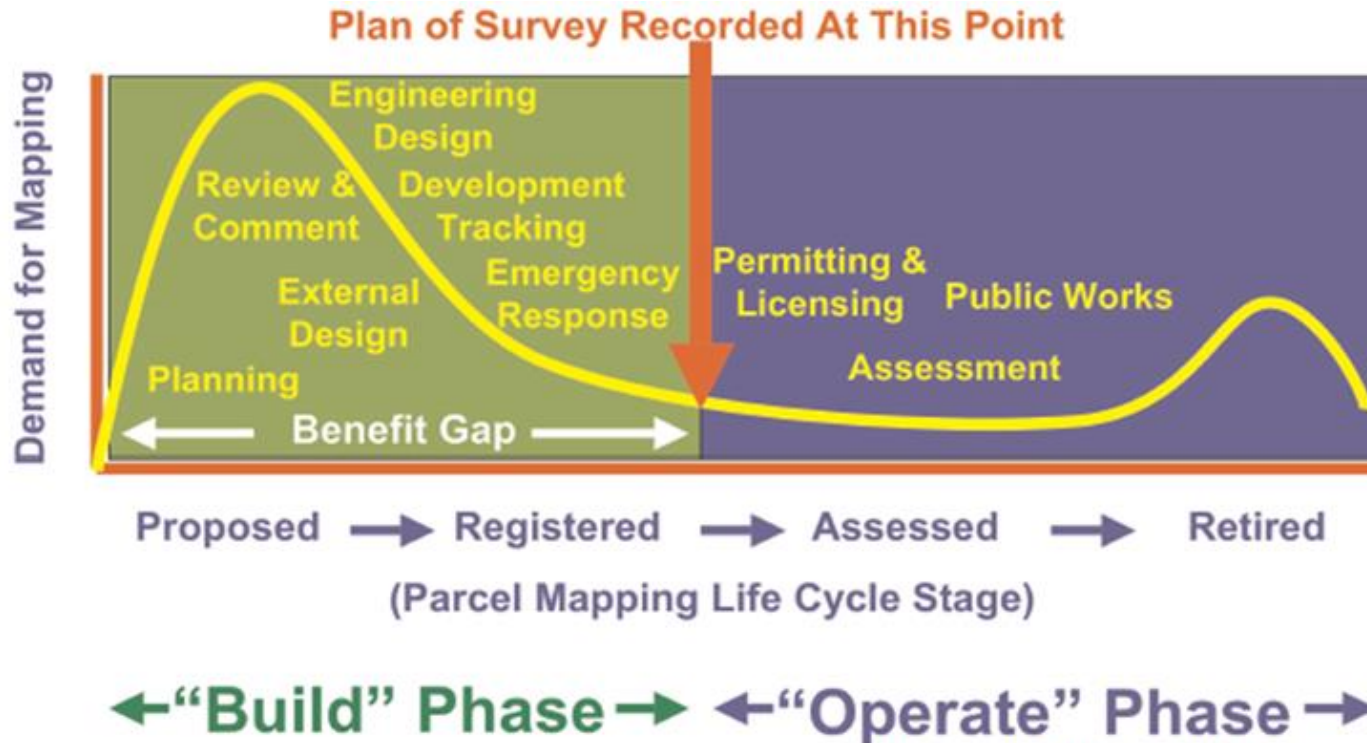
Plan of Survey Recorded At This Point

Demand for Mapping

Engineering Design

Review & Comment

Development Tracking

External Design

Emergency Response

Planning

Permitting & Licensing

Public Works

Assessment

Benefit Gap

Proposed → Registered → Assessed → Retired

(Parcel Mapping Life Cycle Stage)

←"Build" Phase→ ←"Operate" Phase→